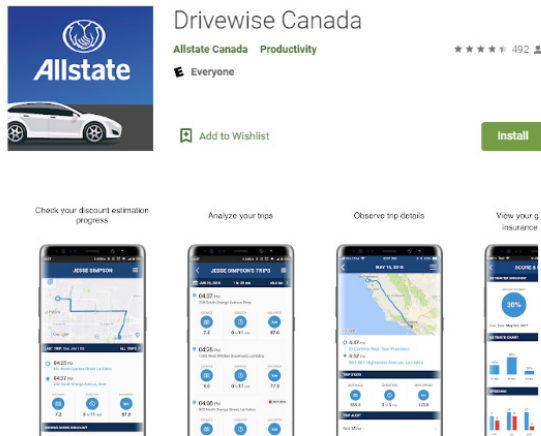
Allstate

Drivewise Canada

Allstate Canada Productivity

492

E Everyone

Add to Wishlist

Install

Check your discount estimation progress

JESSE SIMPSON

Google

04:25 PM

04:32 PM

7.2

97.6

Analyze your trips

JESSE SIMPSON'S TRIPS

04:37 PM

7.2

97.6

04:26 PM

5.0

77.5

04:05 PM

Observe trip details

MAY 16, 2018

04:47 PM

4:52 PM

TRIP STATS

TRIP ALERT

View your g insurance

SCORE &

30%